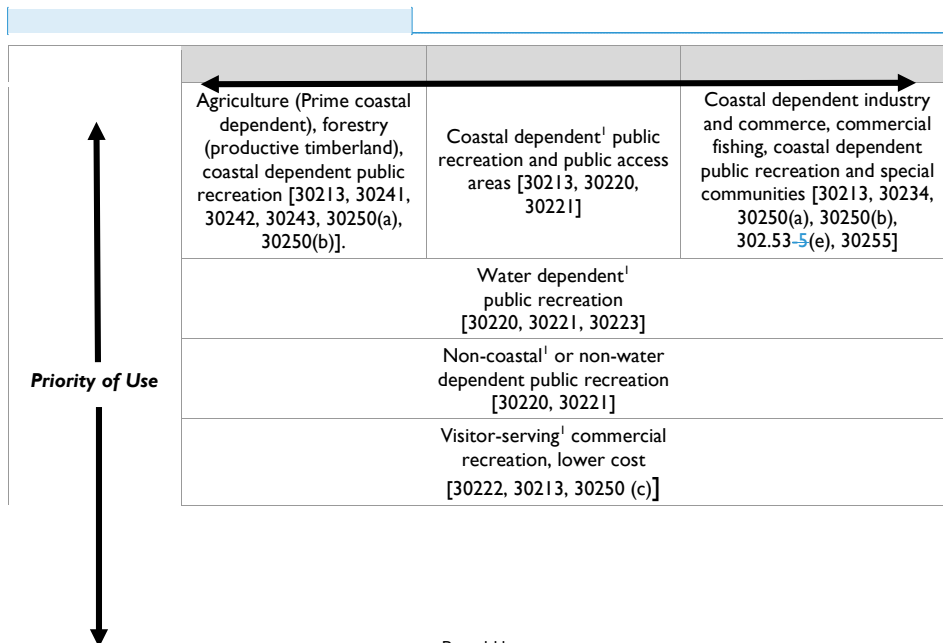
| Agriculture (Prime coastal dependent), forestry (productive timberland), coastal dependent public recreation [30213, 30241, 30242, 30243, 30250(a), 30250(b)]. | Coastal dependent$^1$ public recreation and public access areas [30213, 30220, 30221] | Coastal dependent industry and commerce, commercial fishing, coastal dependent public recreation and special communities [30213, 30234, 30250(a), 30250(b), 302.53 5(e), 30255] |
|---|---|---|
| Water dependent$^1$ public recreation [30220, 30221, 30223] | | |
| Non-coastal$^1$ or non-water dependent public recreation [30220, 30221] | | |
| Visitor-serving$^1$ commercial recreation, lower cost [30222, 30213, 30250 (c)] | | |

Priority of Use

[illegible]